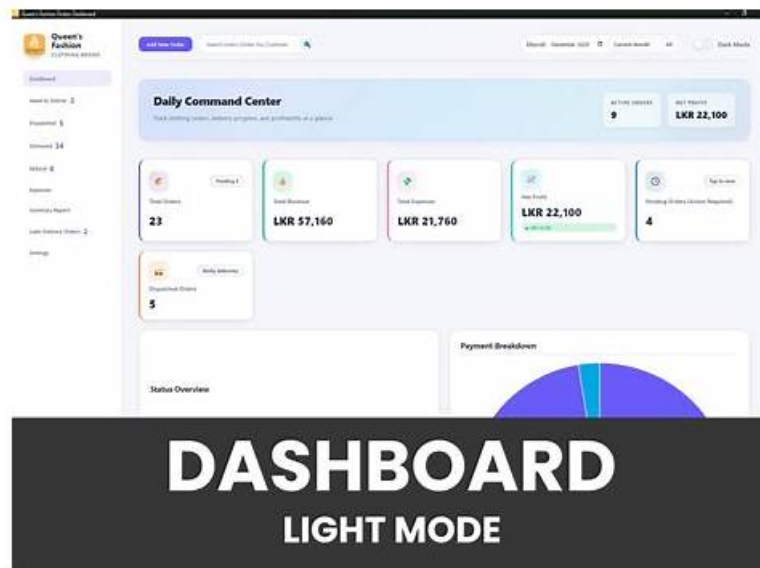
Queen's Fashion Orders Dashboard

Queen's Fashion
CLOTHING BRAND

Dashboard
Need to Deliver 2
Dispatched 5
Delivered 14
Refund 0
Expenses
Inventory Report
Late Delivery Orders 2
Settings

Add New Order
Search Orders (Order No, Customer)
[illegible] December 2025
Current Month
All
Dark Mode

Daily Command Center
Track clothing orders, delivery progress, and profitability in a glance.

ACTIVE ORDERS
9

NET PROFITS
LKR 22,100

Pending 2
Total Orders
23

Total Revenue
LKR 57,160

Total Expenses
LKR 21,760

Net Profit
LKR 22,100
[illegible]

Tap to view
Pending Orders (Action Required)
4

Notify delivery
Dispatched Orders
5

Status Overview

Payment Breakdown

DASHBOARD
LIGHT MODE